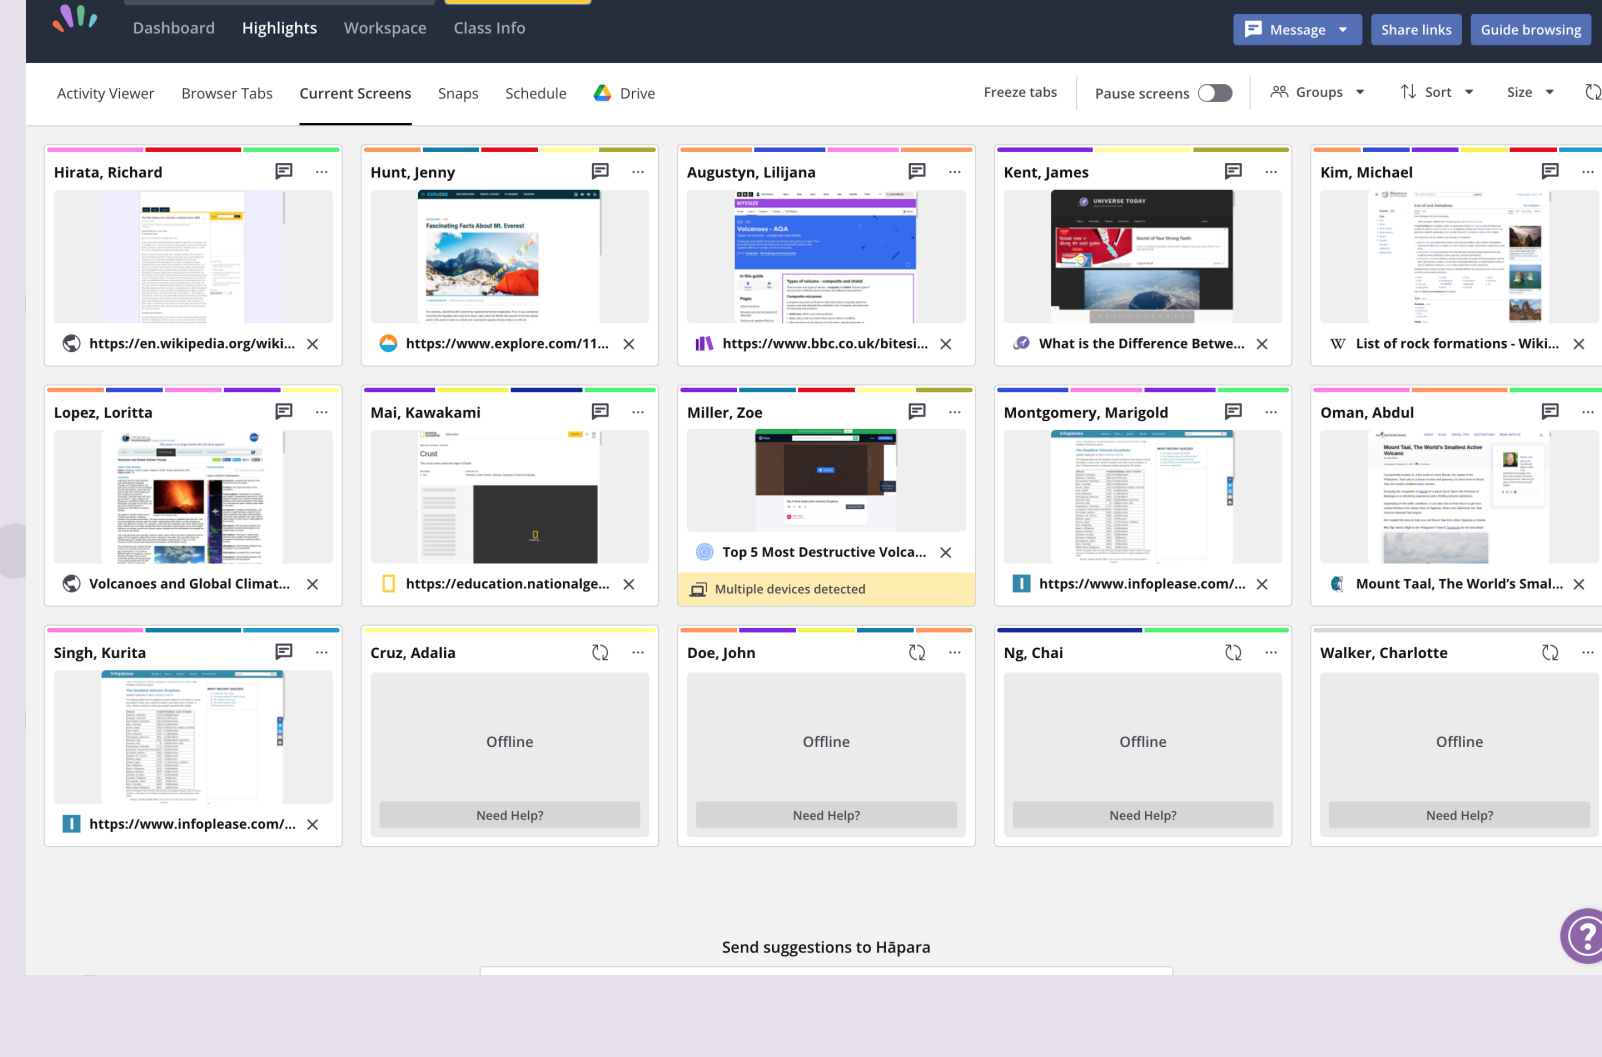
Dashboard Highlights Workspace Class Info

Message Share links Guide browsing

Activity Viewer Browser Tabs Current Screens Snaps Schedule Drive

Freeze tabs Pause screens Groups Sort Size

Hirata, Richard
https://en.wikipedia.org/wiki...

Hunt, Jenny
Fascinating Facts About Mt. Everest
https://www.explore.com/11...

Augustyn, Lilijana
Volcanoes - AQA
https://www.bbc.co.uk/bitesi...

Kent, James
UNIVERSE TODAY
What is the Difference Betwe...

Kim, Michael
List of rock formations - Wiki...

Lopez, Loritta
Volcanoes and Global Climat...

Mai, Kawakami
Crust
https://education.nationalge...

Miller, Zoe
Top 5 Most Destructive Volca...
Multiple devices detected

Montgomery, Marigold
https://www.infoplease.com/...

Oman, Abdul
Mount Taal, The World's Smallest Active Volcano
Mount Taal, The World's Smal...

Singh, Kurita
https://www.infoplease.com/...

Cruz, Adalia
Offline
Need Help?

Doe, John
Offline
Need Help?

Ng, Chai
Offline
Need Help?

Walker, Charlotte
Offline
Need Help?

Send suggestions to Hāpara